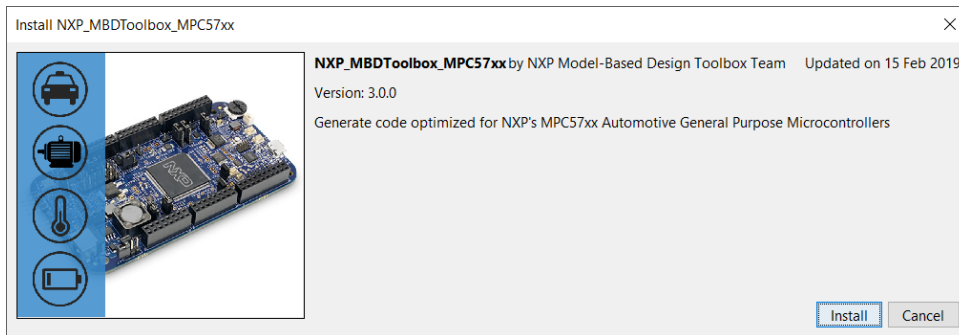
Install NXP_MBDToolbox_MPC57xx

NXP_MBDToolbox_MPC57xx by NXP Model-Based Design Toolbox Team Updated on 15 Feb 2019

Version: 3.0.0

Generate code optimized for NXP's MPC57xx Automotive General Purpose Microcontrollers

NXP

Install Cancel